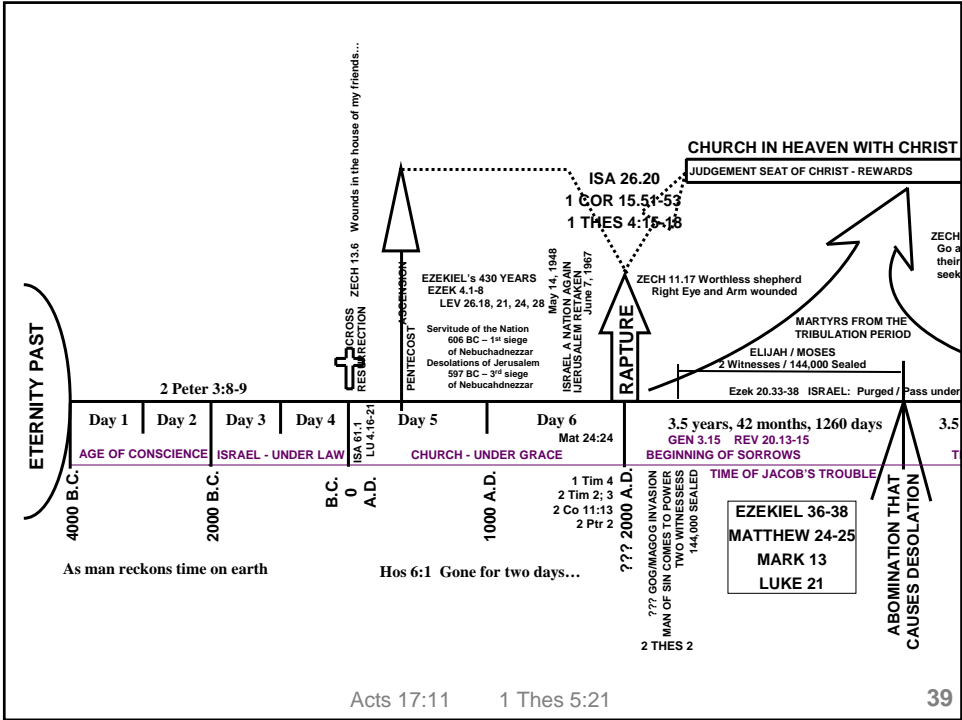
ETERNITY PAST

ZECH 13.6 Wounds in the house of my friends…

CROSS
RESURRECTION

ASCENSION

PENTECOST

CHURCH IN HEAVEN WITH CHRIST

JUDGEMENT SEAT OF CHRIST - REWARDS

ISA 26.20
1 COR 15.51-53
1 THES 4:15-18

ZECH
Go a
their
seek

EZEKIEL's 430 YEARS
EZEK 4.1-8
LEV 26.18, 21, 24, 28

Servitude of the Nation
606 BC – 1st siege of Nebuchadnezzar
Desolations of Jerusalem
597 BC – 3rd siege of Nebucahdnezzar

May 14, 1948
ISRAEL A NATION AGAIN
JERUSALEM RETAKEN
June 7, 1967

RAPTURE

ZECH 11.17 Worthless shepherd
Right Eye and Arm wounded

MARTYRS FROM THE TRIBULATION PERIOD

ELIJAH / MOSES
2 Witnesses / 144,000 Sealed

Ezek 20.33-38 ISRAEL: Purged / Pass under

2 Peter 3:8-9

| Day 1 | Day 2 | Day 3 | Day 4 | ISA 61.1 LU 4.16-21 | Day 5 | Day 6 | 3.5 years, 42 months, 1260 days | 3.5 |
|---|---|---|---|---|---|---|---|---|

Mat 24:24

GEN 3.15 REV 20.13-15

AGE OF CONSCIENCE    ISRAEL - UNDER LAW    CHURCH - UNDER GRACE    BEGINNING OF SORROWS

TIME OF JACOB'S TROUBLE

4000 B.C.    2000 B.C.    B.C. 0 A.D.    1000 A.D.    ??? 2000 A.D.

1 Tim 4
2 Tim 2; 3
2 Co 11:13
2 Ptr 2

??? GOG/MAGOG INVASION
MAN OF SIN COMES TO POWER
TWO WITNESSESS
144,000 SEALED

2 THES 2

EZEKIEL 36-38
MATTHEW 24-25
MARK 13
LUKE 21

ABOMINATION THAT CAUSES DESOLATION

As man reckons time on earth

Hos 6:1 Gone for two days…

Acts 17:11    1 Thes 5:21

39